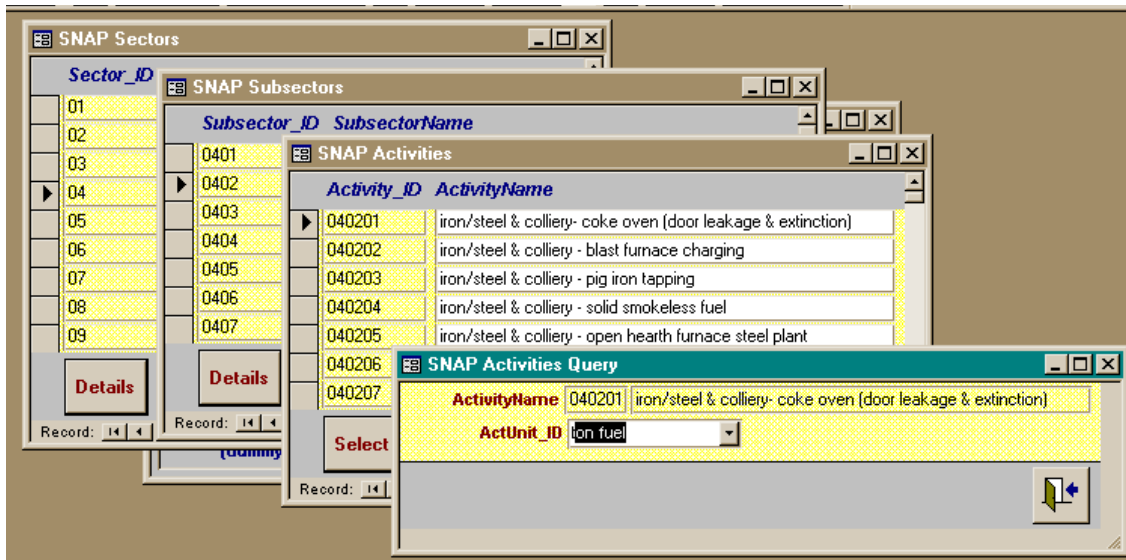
SNAP Sectors

Sector_ID

01
02
03
04
05
06
07
08
09

Details

Record:

SNAP Subsectors

Subsector_ID SubsectorName

0401
0402
0403
0404
0405
0406
0407

Details

Record:

(dummy

SNAP Activities

Activity_ID ActivityName

| Activity_ID | ActivityName |
|---|---|
| 040201 | iron/steel & colliery- coke oven (door leakage & extinction) |
| 040202 | iron/steel & colliery - blast furnace charging |
| 040203 | iron/steel & colliery - pig iron tapping |
| 040204 | iron/steel & colliery - solid smokeless fuel |
| 040205 | iron/steel & colliery - open hearth furnace steel plant |
| 040206 | |
| 040207 | |

Select

Record:

SNAP Activities Query

ActivityName 040201 iron/steel & colliery- coke oven (door leakage & extinction)

ActUnit_ID iron fuel